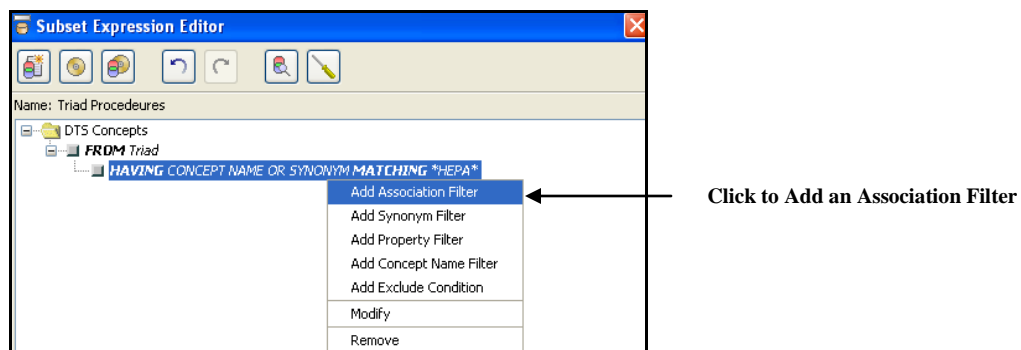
Subset Expression Editor

Name: Triad Procedeures

DTS Concepts
**FROM** *Triad*
***HAVING*** *CONCEPT NAME OR SYNONYM* ***MATCHING*** *\*HEPA\**

Add Association Filter
Add Synonym Filter
Add Property Filter
Add Concept Name Filter
Add Exclude Condition
Modify
Remove

**Click to Add an Association Filter**